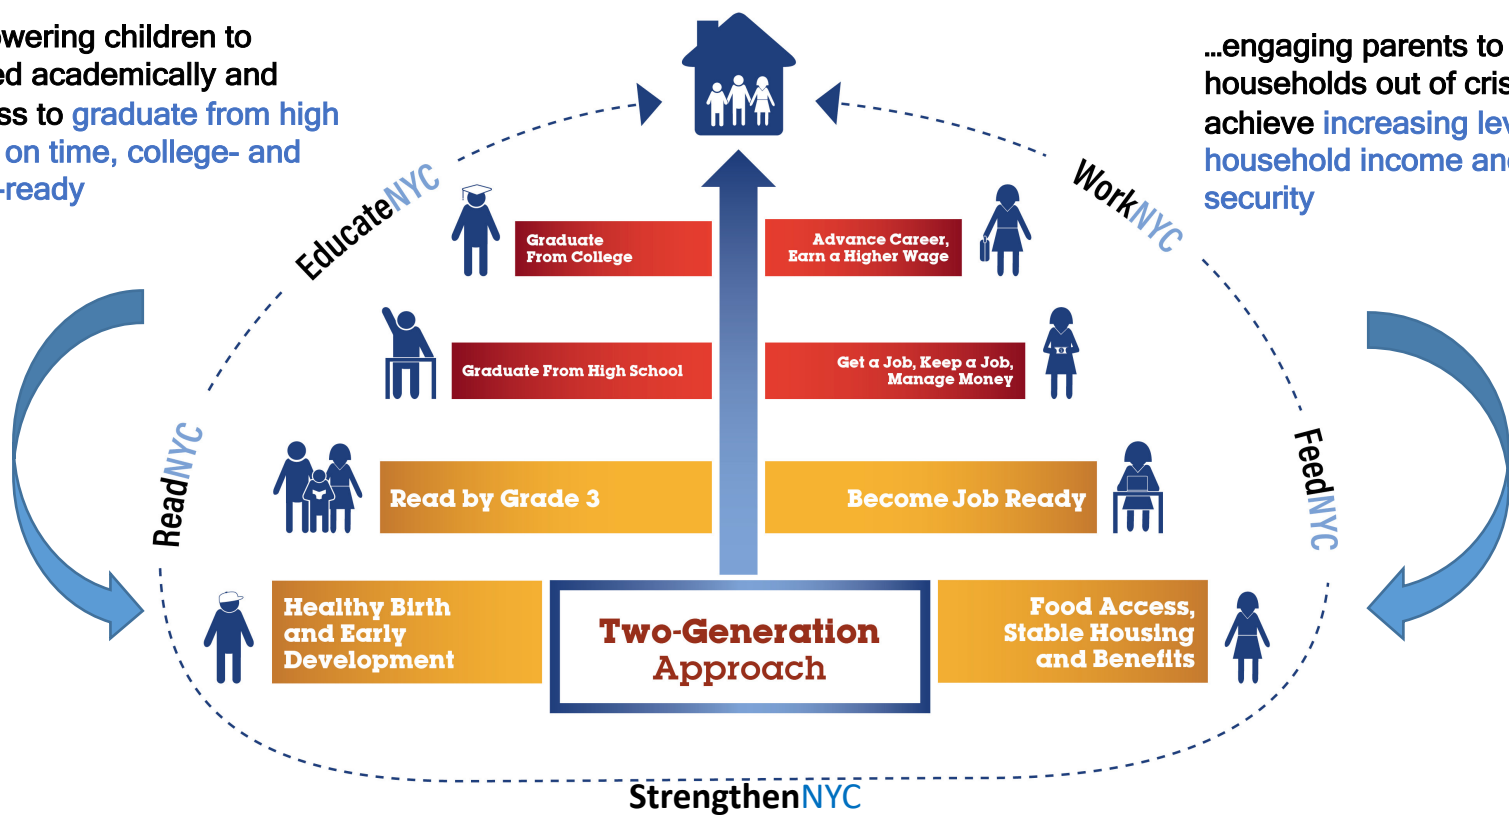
wering children to ed academically and ss to graduate from high on time, college- and -ready

...engaging parents to households out of cris achieve increasing lev household income and security

EducateNYC

WorkNYC

Graduate From College

Advance Career, Earn a Higher Wage

Graduate From High School

Get a Job, Keep a Job, Manage Money

ReadNYC

FeedNYC

Read by Grade 3

Become Job Ready

Healthy Birth and Early Development

Two-Generation Approach

Food Access, Stable Housing and Benefits

StrengthenNYC